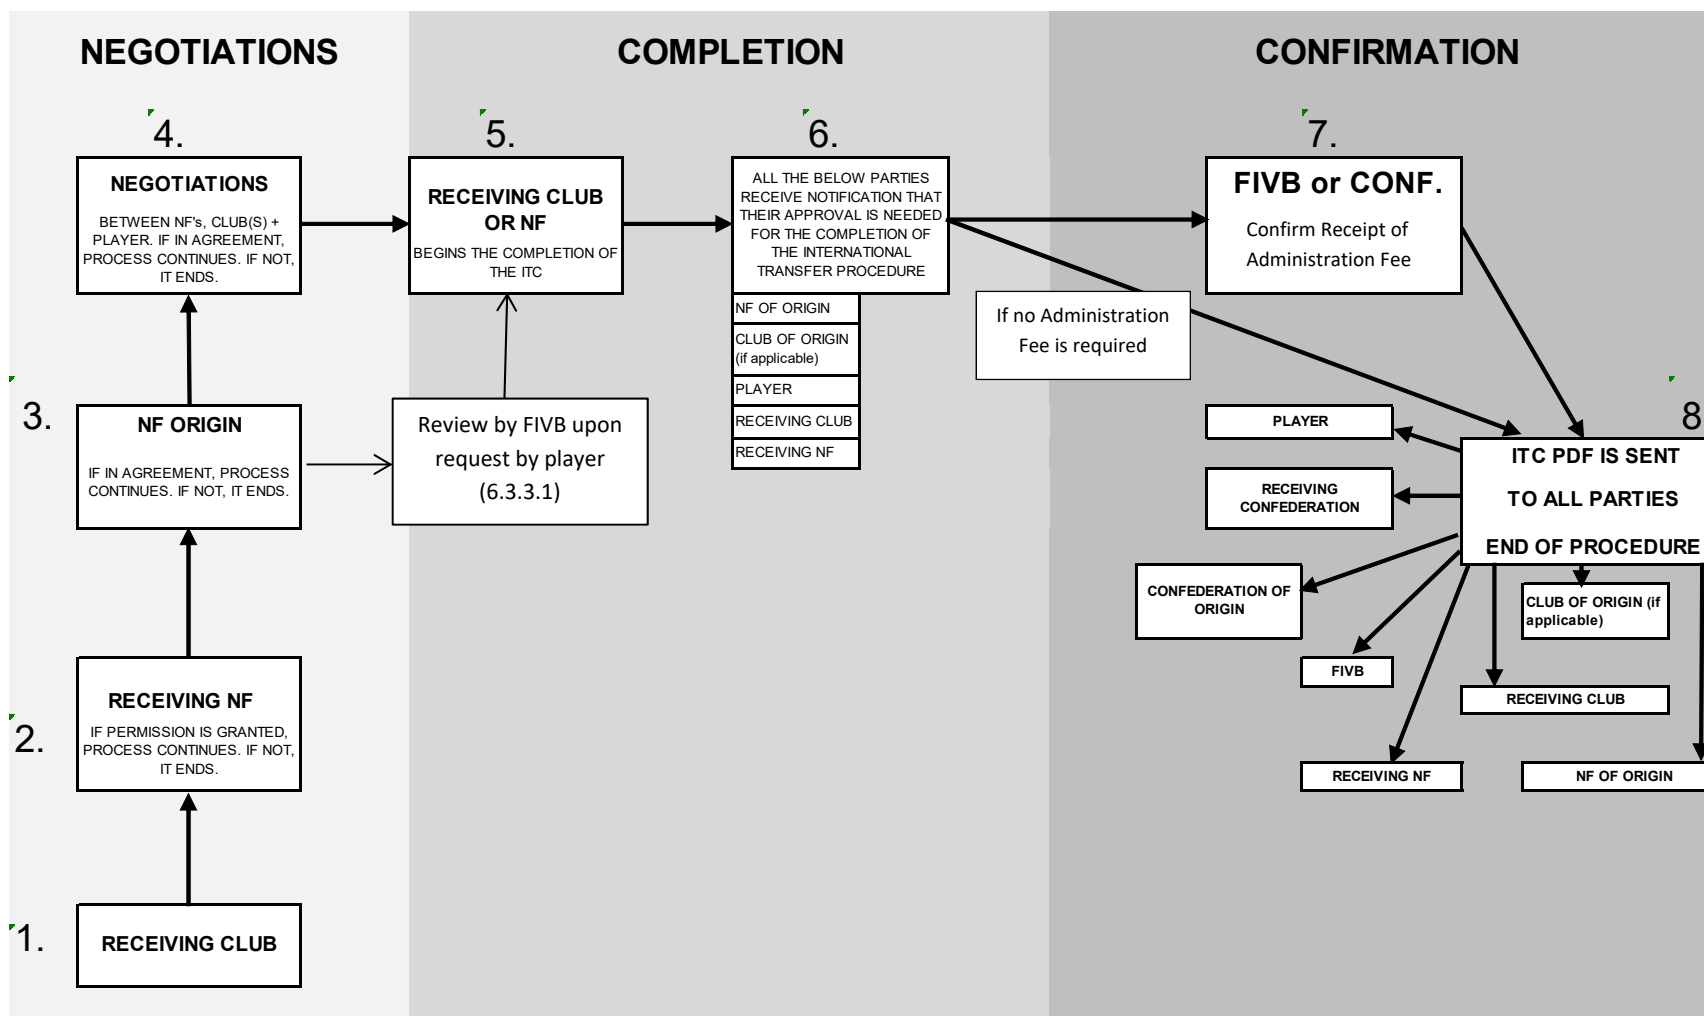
NEGOTIATIONS

COMPLETION

CONFIRMATION

4.

NEGOTIATIONS

BETWEEN NF's, CLUB(S) + PLAYER. IF IN AGREEMENT, PROCESS CONTINUES. IF NOT, IT ENDS.

5.

RECEIVING CLUB OR NF

BEGINS THE COMPLETION OF THE ITC

6.

ALL THE BELOW PARTIES RECEIVE NOTIFICATION THAT THEIR APPROVAL IS NEEDED FOR THE COMPLETION OF THE INTERNATIONAL TRANSFER PROCEDURE

NF OF ORIGIN

CLUB OF ORIGIN (if applicable)

PLAYER

RECEIVING CLUB

RECEIVING NF

7.

FIVB or CONF.

Confirm Receipt of Administration Fee

If no Administration Fee is required

3.

NF ORIGIN

IF IN AGREEMENT, PROCESS CONTINUES. IF NOT, IT ENDS.

Review by FIVB upon request by player (6.3.3.1)

8

PLAYER

ITC PDF IS SENT TO ALL PARTIES

END OF PROCEDURE

RECEIVING CONFEDERATION

CONFEDERATION OF ORIGIN

CLUB OF ORIGIN (if applicable)

FIVB

RECEIVING CLUB

2.

RECEIVING NF

IF PERMISSION IS GRANTED, PROCESS CONTINUES. IF NOT, IT ENDS.

RECEIVING NF

NF OF ORIGIN

1.

RECEIVING CLUB